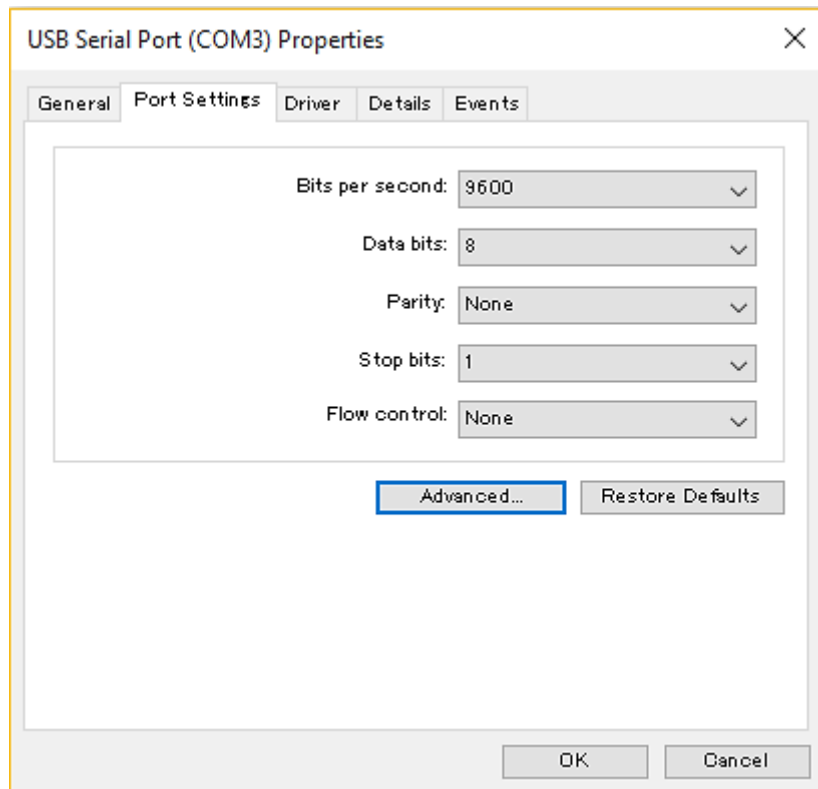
USB Serial Port (COM3) Properties

General | Port Settings | Driver | Details | Events

Bits per second: 9600

Data bits: 8

Parity: None

Stop bits: 1

Flow control: None

Advanced...

Restore Defaults

OK

Cancel